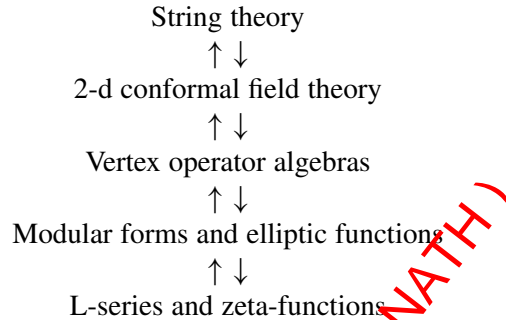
String theory

$\uparrow\downarrow$

2-d conformal field theory

$\uparrow\downarrow$

Vertex operator algebras

$\uparrow\downarrow$

Modular forms and elliptic functions

$\uparrow\downarrow$

L-series and zeta-functions

NATH